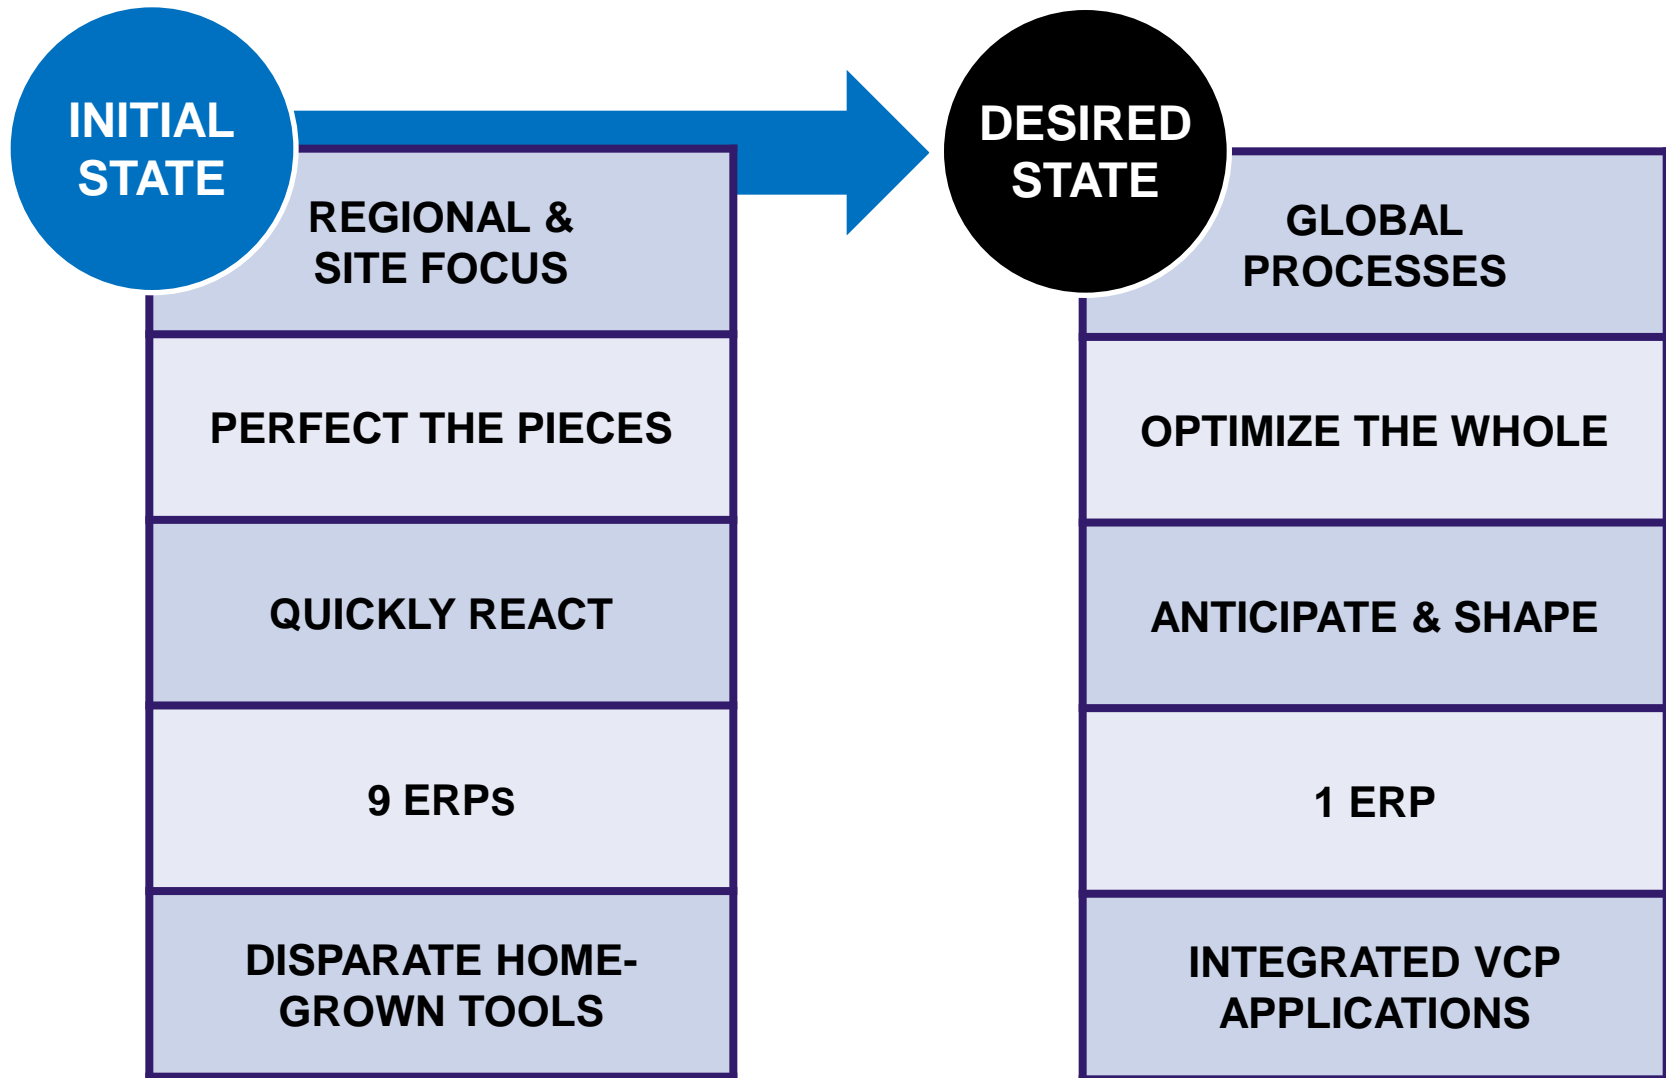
INITIAL STATE

REGIONAL & SITE FOCUS

PERFECT THE PIECES

QUICKLY REACT

9 ERPs

DISPARATE HOME-GROWN TOOLS

DESIRED STATE

GLOBAL PROCESSES

OPTIMIZE THE WHOLE

ANTICIPATE & SHAPE

1 ERP

INTEGRATED VCP APPLICATIONS